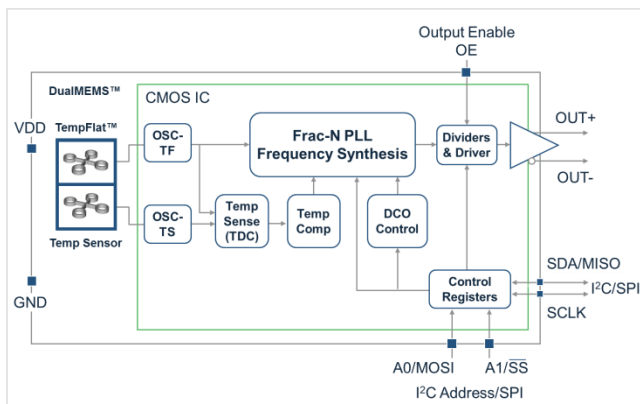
Output Enable
OE

DualMEMS™

CMOS IC

VDD

TempFlat™

OSC-TF

Frac-N PLL
Frequency Synthesis

Dividers & Driver

OUT+

OUT-

OSC-TS

Temp Sense (TDC)

Temp Comp

DCO Control

Temp Sensor

Control Registers

SDA/MISO

$I^2C$/SPI

GND

SCLK

A0/MOSI

A1/$\overline{SS}$

$I^2C$ Address/SPI